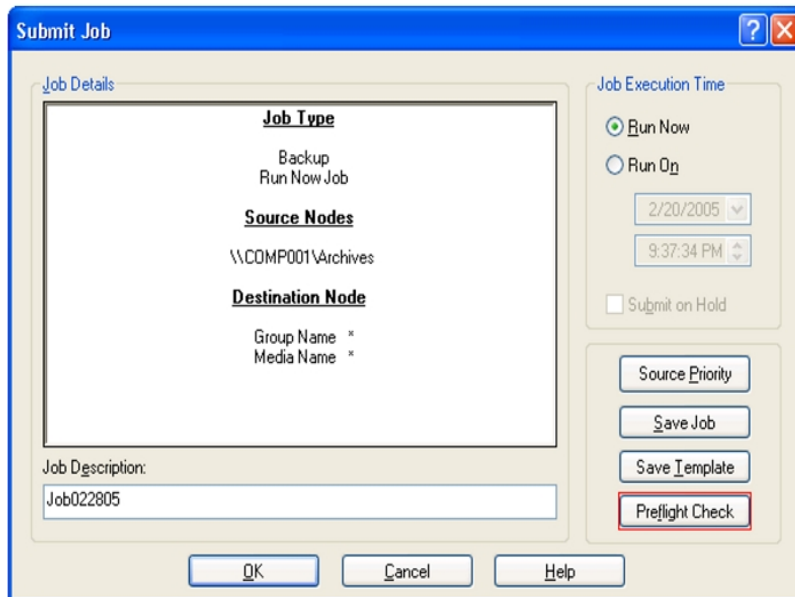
Submit Job

Job Details

Job Type

Backup
Run Now Job

Source Nodes

\\COMP001\Archives

Destination Node

Group Name *
Media Name *

Job Description:

Job022805

Job Execution Time

Run Now

Run On

2/20/2005

9:37:34 PM

Submit on Hold

Source Priority

Save Job

Save Template

Preflight Check

OK

Cancel

Help